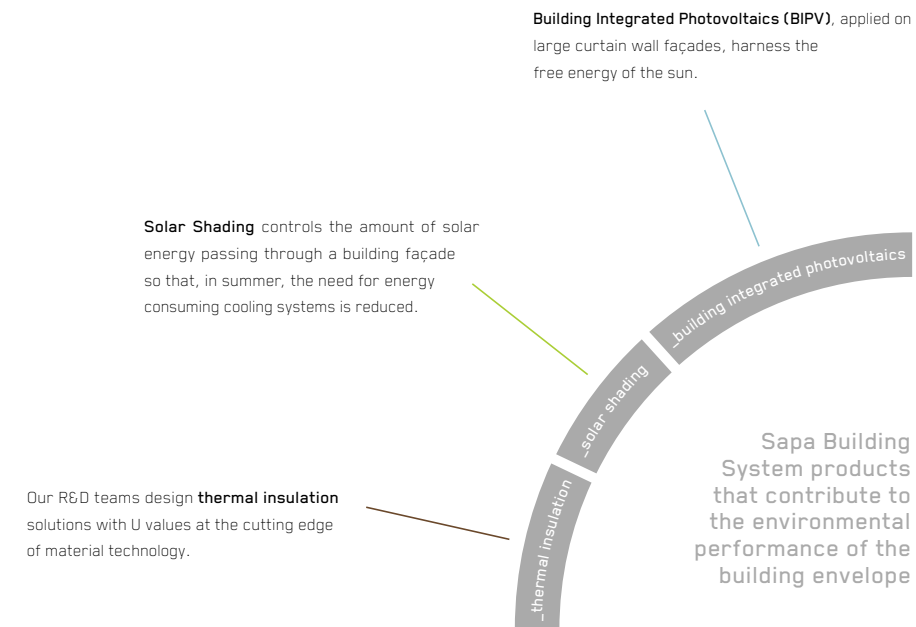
**Building Integrated Photovoltaics (BIPV)**, applied on large curtain wall façades, harness the free energy of the sun.

**Solar Shading** controls the amount of solar energy passing through a building façade so that, in summer, the need for energy consuming cooling systems is reduced.

Our R&D teams design **thermal insulation** solutions with U values at the cutting edge of material technology.

_building integrated photovoltaics

_solar shading

_thermal insulation

Sapa Building System products that contribute to the environmental performance of the building envelope